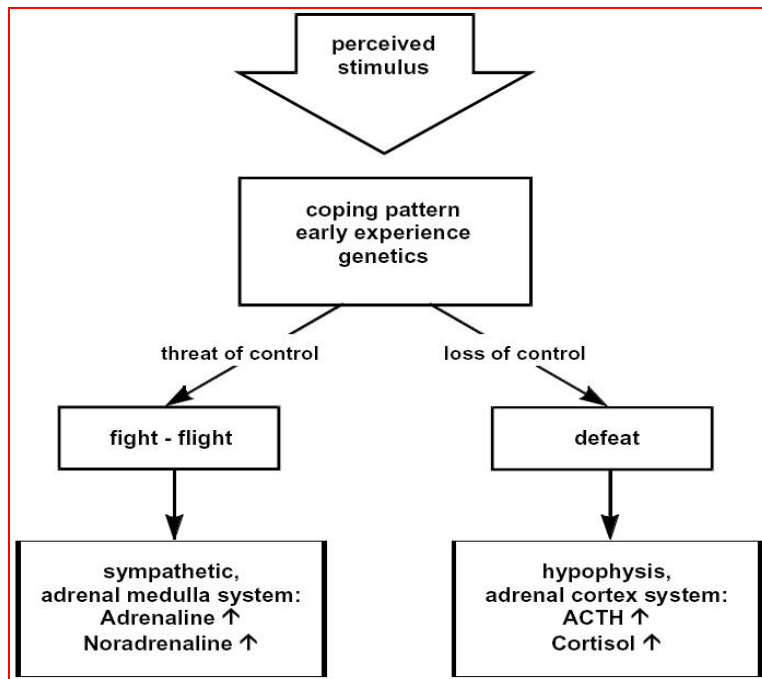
perceived stimulus

coping pattern
early experience
genetics

threat of control

loss of control

fight - flight

defeat

sympathetic,
adrenal medulla system:
Adrenaline ↑
Noradrenaline ↑

hypophysis,
adrenal cortex system:
ACTH ↑
Cortisol ↑